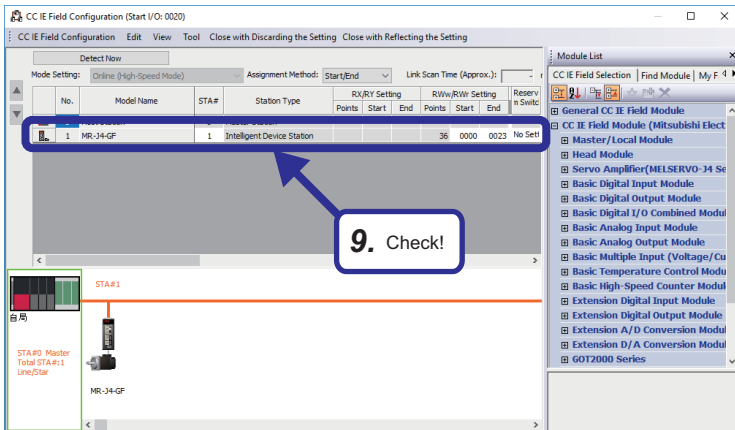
CC IE Field Configuration (Start I/O: 0020)

CC IE Field Configuration Edit View Tool Close with Discarding the Setting Close with Reflecting the Setting

Detect Now

Mode Setting: Online (High-Speed Mode) Assignment Method: Start/End Link Scan Time (Approx.):

| No. | Model Name | STA# | Station Type | RX/RY Setting Points | Start | End | RWw/RWr Setting Points | Start | End | Reserve n Switc |
|---|---|---|---|---|---|---|---|---|---|---|
| 1 | MR-J4-GF | 1 | Intelligent Device Station | | | | 36 | 0000 | 0023 | No Sett |

9. Check!

STA#1

台局

STA#0 Master
Total STA#:1
Line/Star

MR-J4-GF

Module List

CC IE Field Selection | Find Module | My F

General CC IE Field Module
CC IE Field Module (Mitsubishi Elect
Master/Local Module
Head Module
Servo Amplifier(MELSERVO-J4 Se
Basic Digital Input Module
Basic Digital Output Module
Basic Digital I/O Combined Modul
Basic Analog Input Module
Basic Analog Output Module
Basic Multiple Input (Voltage/Cu
Basic Temperature Control Modu
Basic High-Speed Counter Modul
Extension Digital Input Module
Extension Digital Output Module
Extension A/D Conversion Modul
Extension D/A Conversion Modul
GOT2000 Series